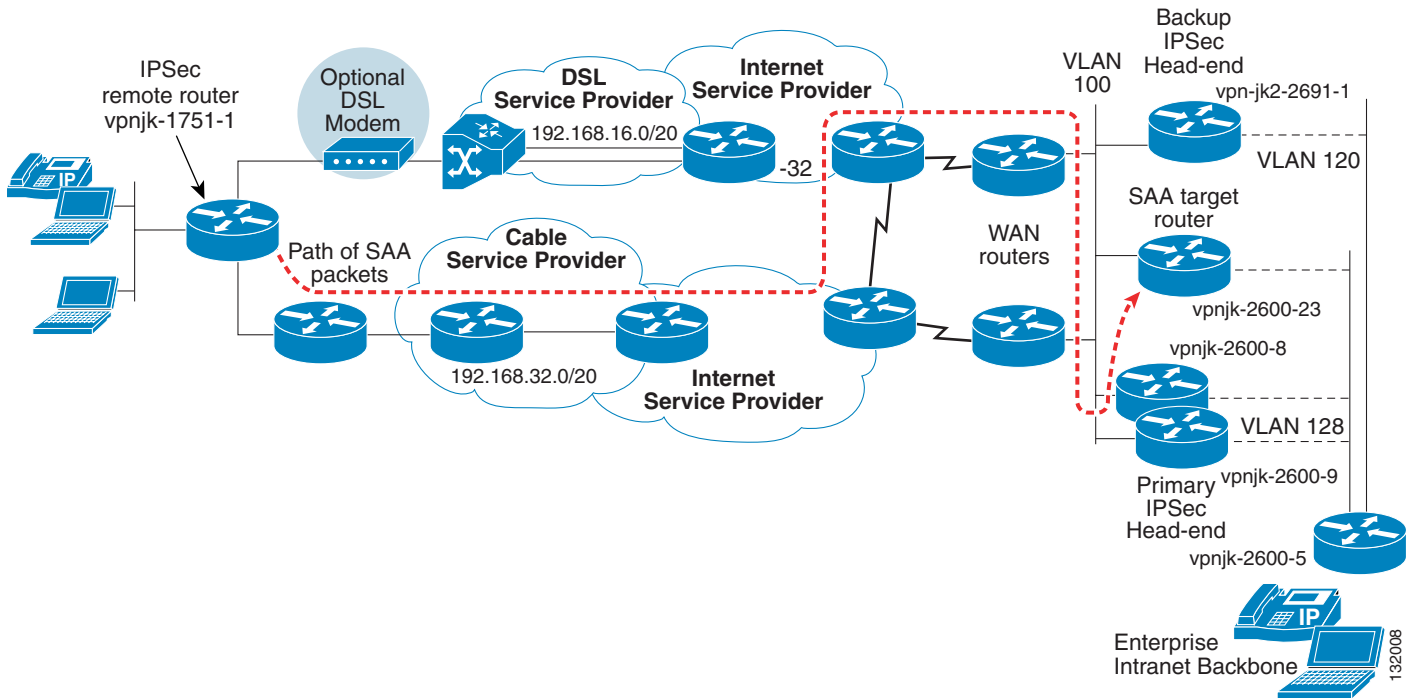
IPSec remote router vpnjk-1751-1

Optional DSL Modem

DSL Service Provider

Internet Service Provider

192.168.16.0/20

-32

VLAN 100

Backup IPSec Head-end

vpn-jk2-2691-1

VLAN 120

IP

Path of SAA packets

Cable Service Provider

WAN routers

SAA target router

vpnjk-2600-23

vpnjk-2600-8

192.168.32.0/20

Internet Service Provider

VLAN 128

vpnjk-2600-9

Primary IPSec Head-end

vpnjk-2600-5

IP

Enterprise Intranet Backbone

132008